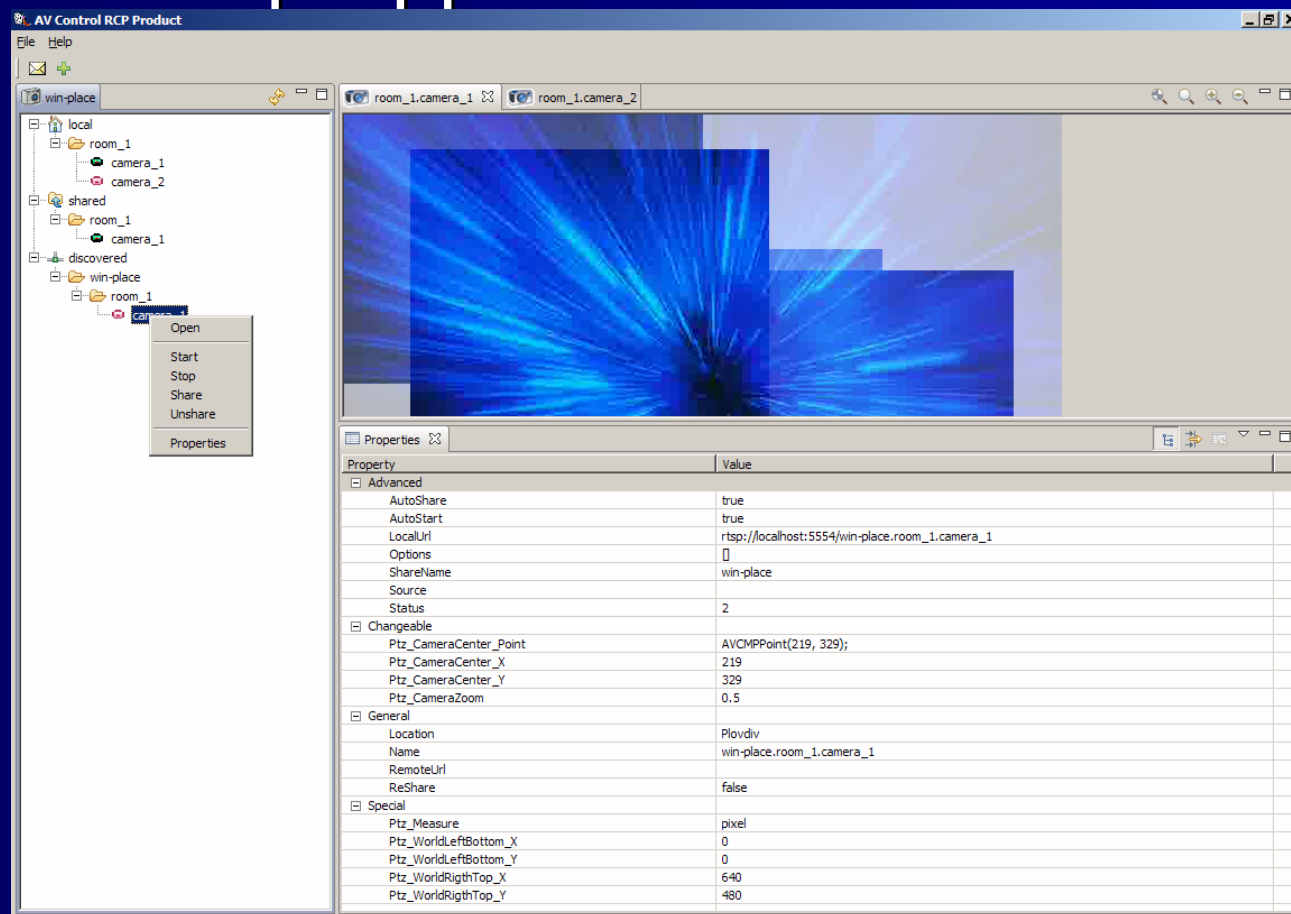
AV Control RCP Product

File Help

win-place

local
room_1
camera_1
camera_2
shared
room_1
camera_1
discovered
win-place
room_1
camera_1

Open
Start
Stop
Share
Unshare
Properties

room_1.camera_1
room_1.camera_2

Properties

| Property | Value |
|---|---|
| Advanced | |
| AutoShare | true |
| AutoStart | true |
| LocalUrl | rtsp://localhost:5554/win-place.room_1.camera_1 |
| Options | [] |
| ShareName | win-place |
| Source | |
| Status | 2 |
| Changeable | |
| Ptz_CameraCenter_Point | AVCMPPoint(219, 329); |
| Ptz_CameraCenter_X | 219 |
| Ptz_CameraCenter_Y | 329 |
| Ptz_CameraZoom | 0.5 |
| General | |
| Location | Plovdiv |
| Name | win-place.room_1.camera_1 |
| RemoteUrl | |
| ReShare | false |
| Special | |
| Ptz_Measure | pixel |
| Ptz_WorldLeftBottom_X | 0 |
| Ptz_WorldLeftBottom_Y | 0 |
| Ptz_WorldRigthTop_X | 640 |
| Ptz_WorldRigthTop_Y | 480 |